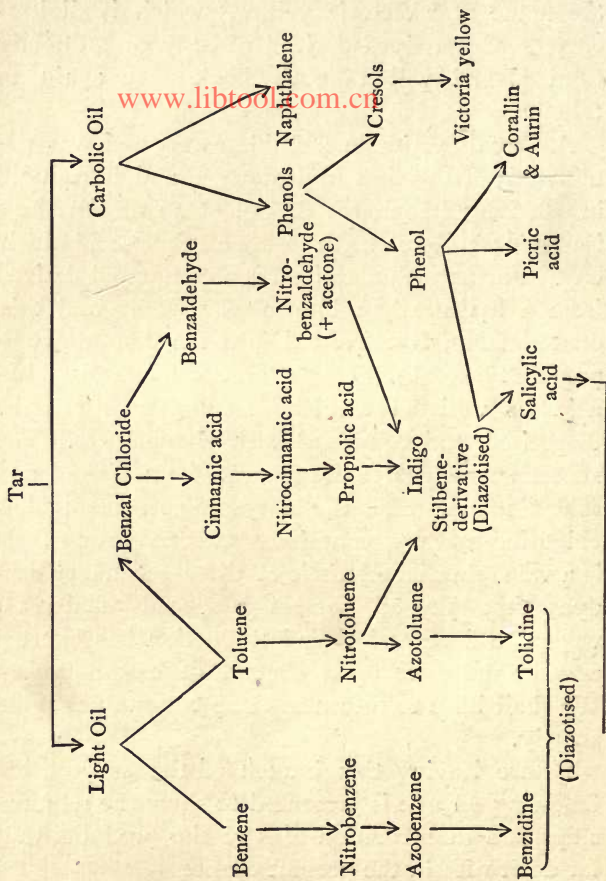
Tar

Light Oil

Carbolic Oil

Benzene

Toluene

Benzal Chloride

Benzaldehyde

Napthalene

Phenols

Cresols

Victoria yellow

Nitrobenzene

Nitrotoluene

Cinnamic acid

Nitrocinnamic acid

Propiolic acid

Indigo

Nitro-benzaldehyde (+ acetone)

Phenol

Corallin & Aurin

Picric acid

Salicylic acid

Stilbene-derivative (Diazotised)

Azobenzene

Azotoluene

Benzidine

Tolidine

(Diazotised)

www.libtool.com.cn